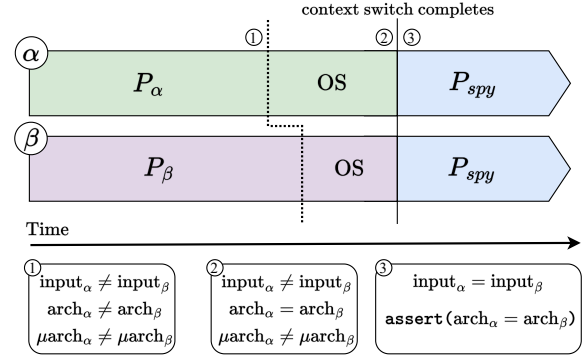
context switch completes

①

② ③

$\alpha$

$P_\alpha$

OS

$P_{spy}$

$\beta$

$P_\beta$

OS

$P_{spy}$

Time

① $\text{input}_\alpha \neq \text{input}_\beta$
$\text{arch}_\alpha \neq \text{arch}_\beta$
$\mu\text{arch}_\alpha \neq \mu\text{arch}_\beta$

② $\text{input}_\alpha \neq \text{input}_\beta$
$\text{arch}_\alpha = \text{arch}_\beta$
$\mu\text{arch}_\alpha \neq \mu\text{arch}_\beta$

③ $\text{input}_\alpha = \text{input}_\beta$
$\texttt{assert}(\text{arch}_\alpha = \text{arch}_\beta)$